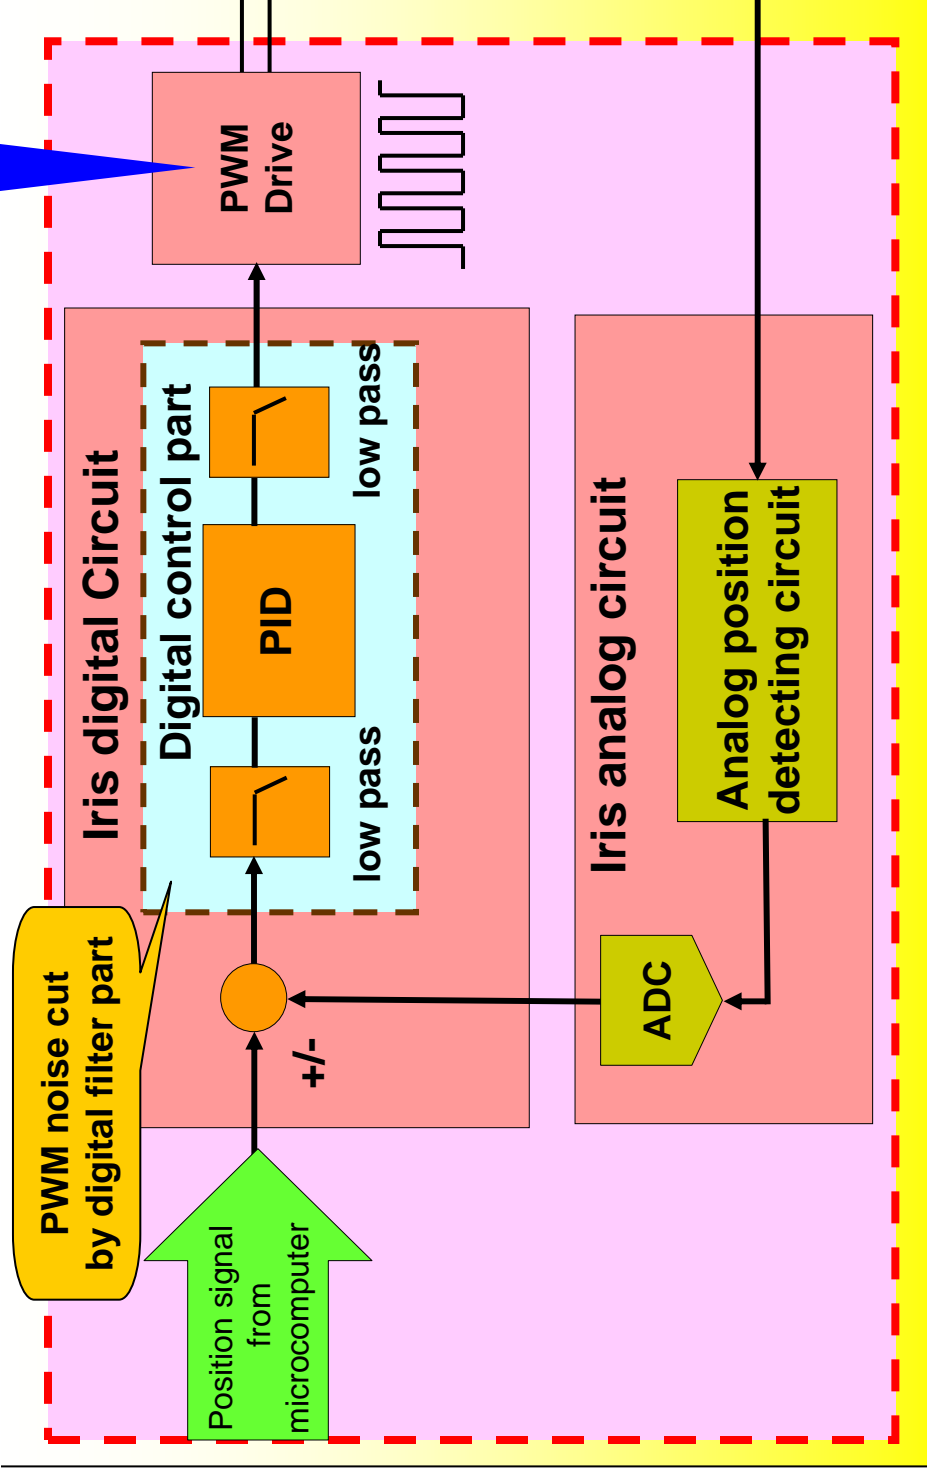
PWM Drive

Iris digital Circuit

Digital control part

low pass

PID

low pass

PWM noise cut by digital filter part

+/-

Iris analog circuit

Analog position detecting circuit

ADC

Position signal from microcomputer